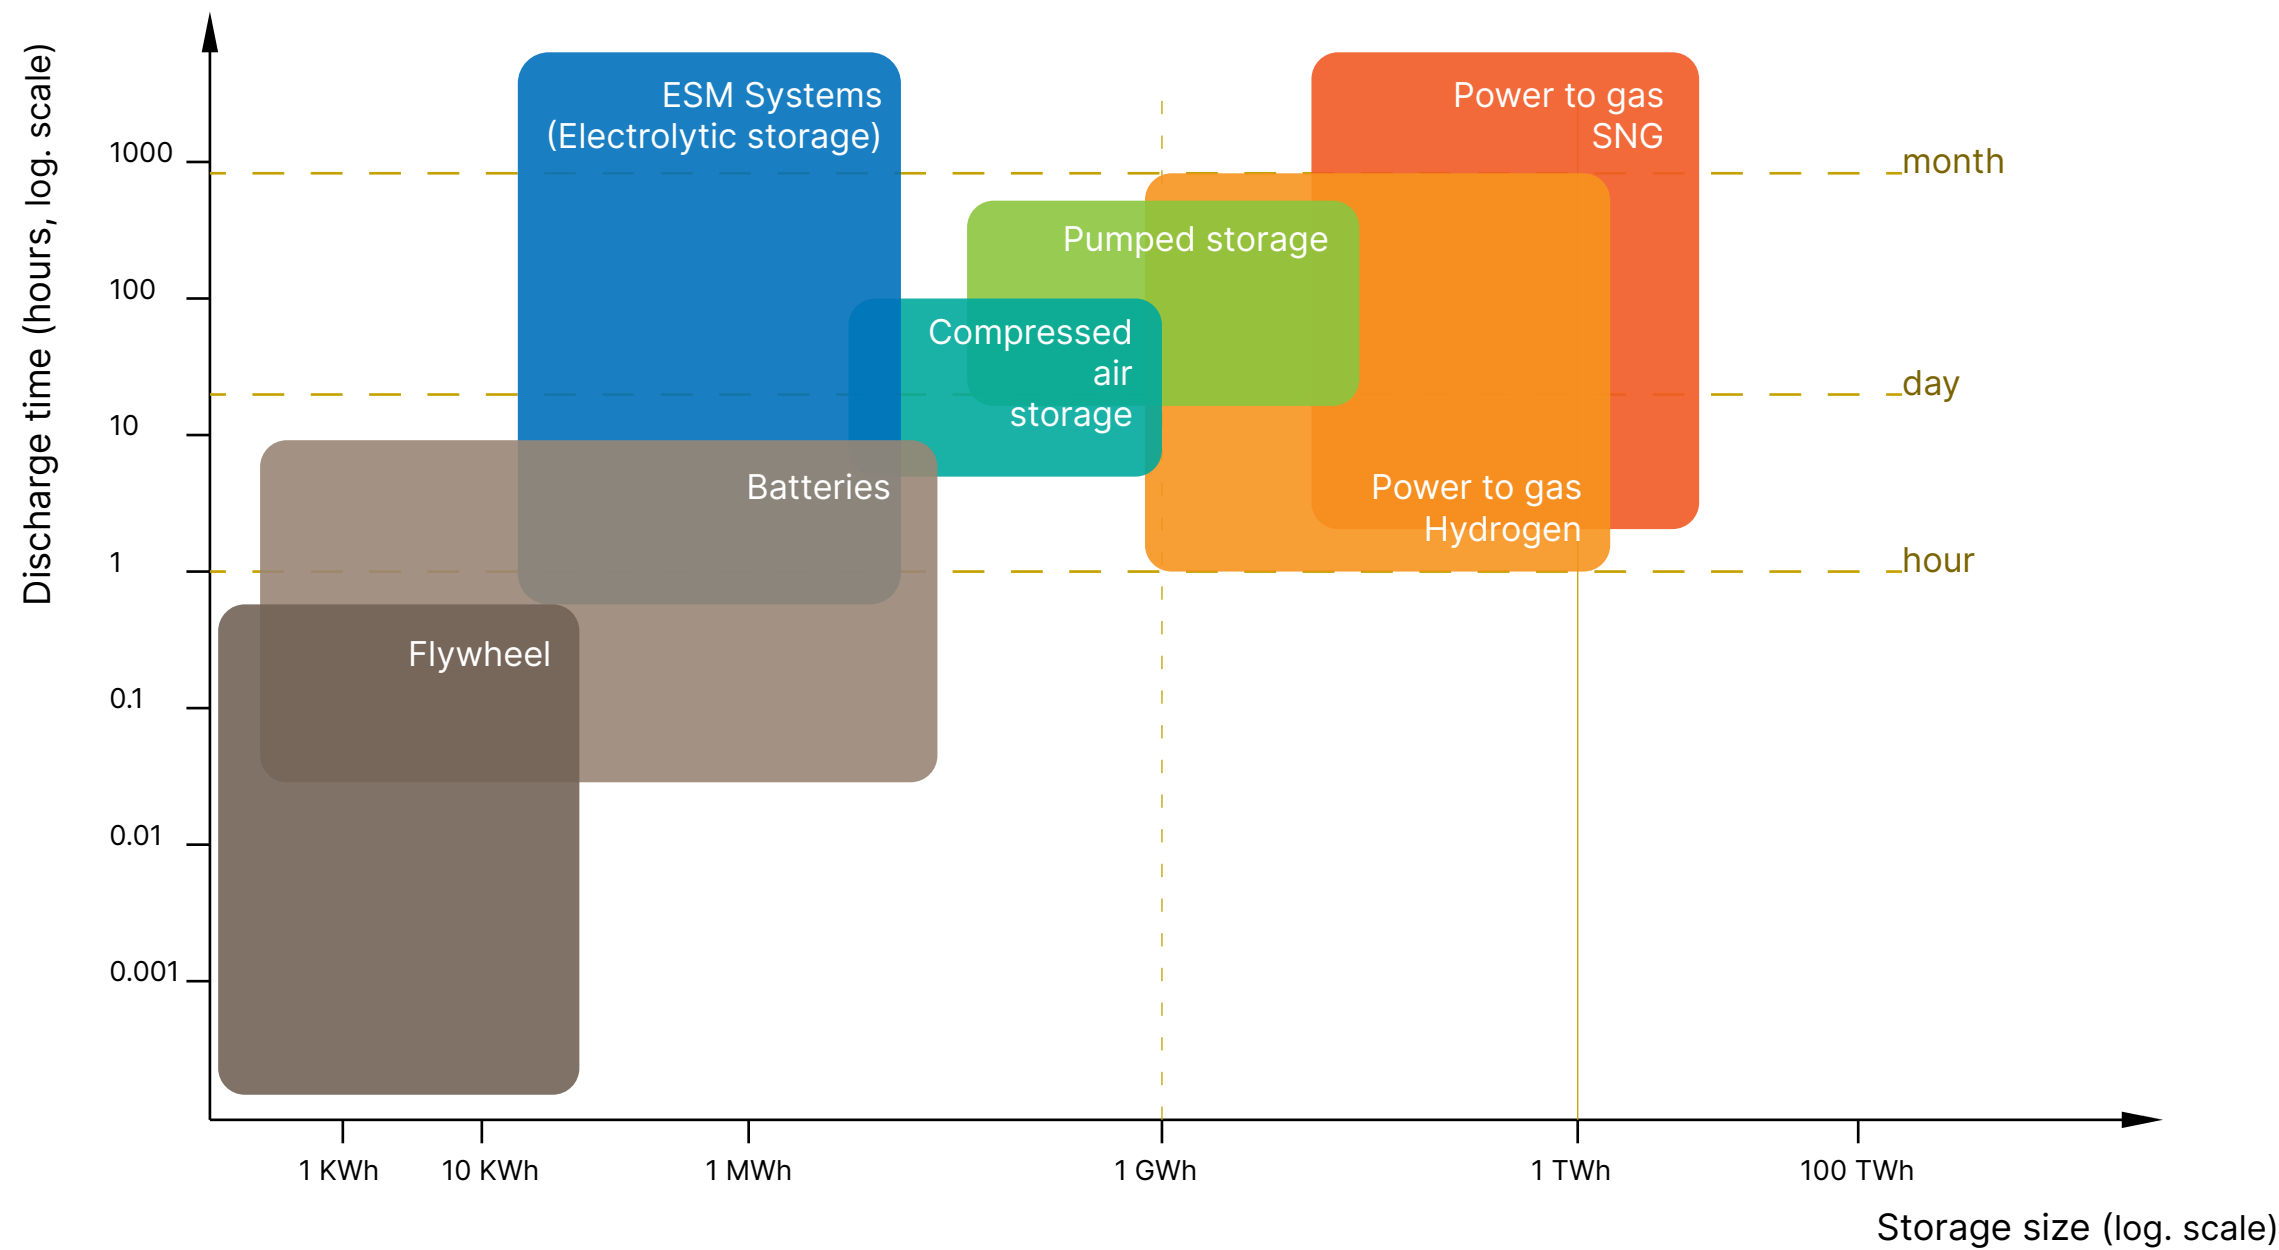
Discharge time (hours, log. scale)

1000
100
10
1
0.1
0.01
0.001

ESM Systems (Electrolytic storage)

Power to gas SNG

month

Pumped storage

Compressed air storage

day

Batteries

Power to gas Hydrogen

hour

Flywheel

1 KWh
10 KWh
1 MWh
1 GWh
1 TWh
100 TWh

Storage size (log. scale)